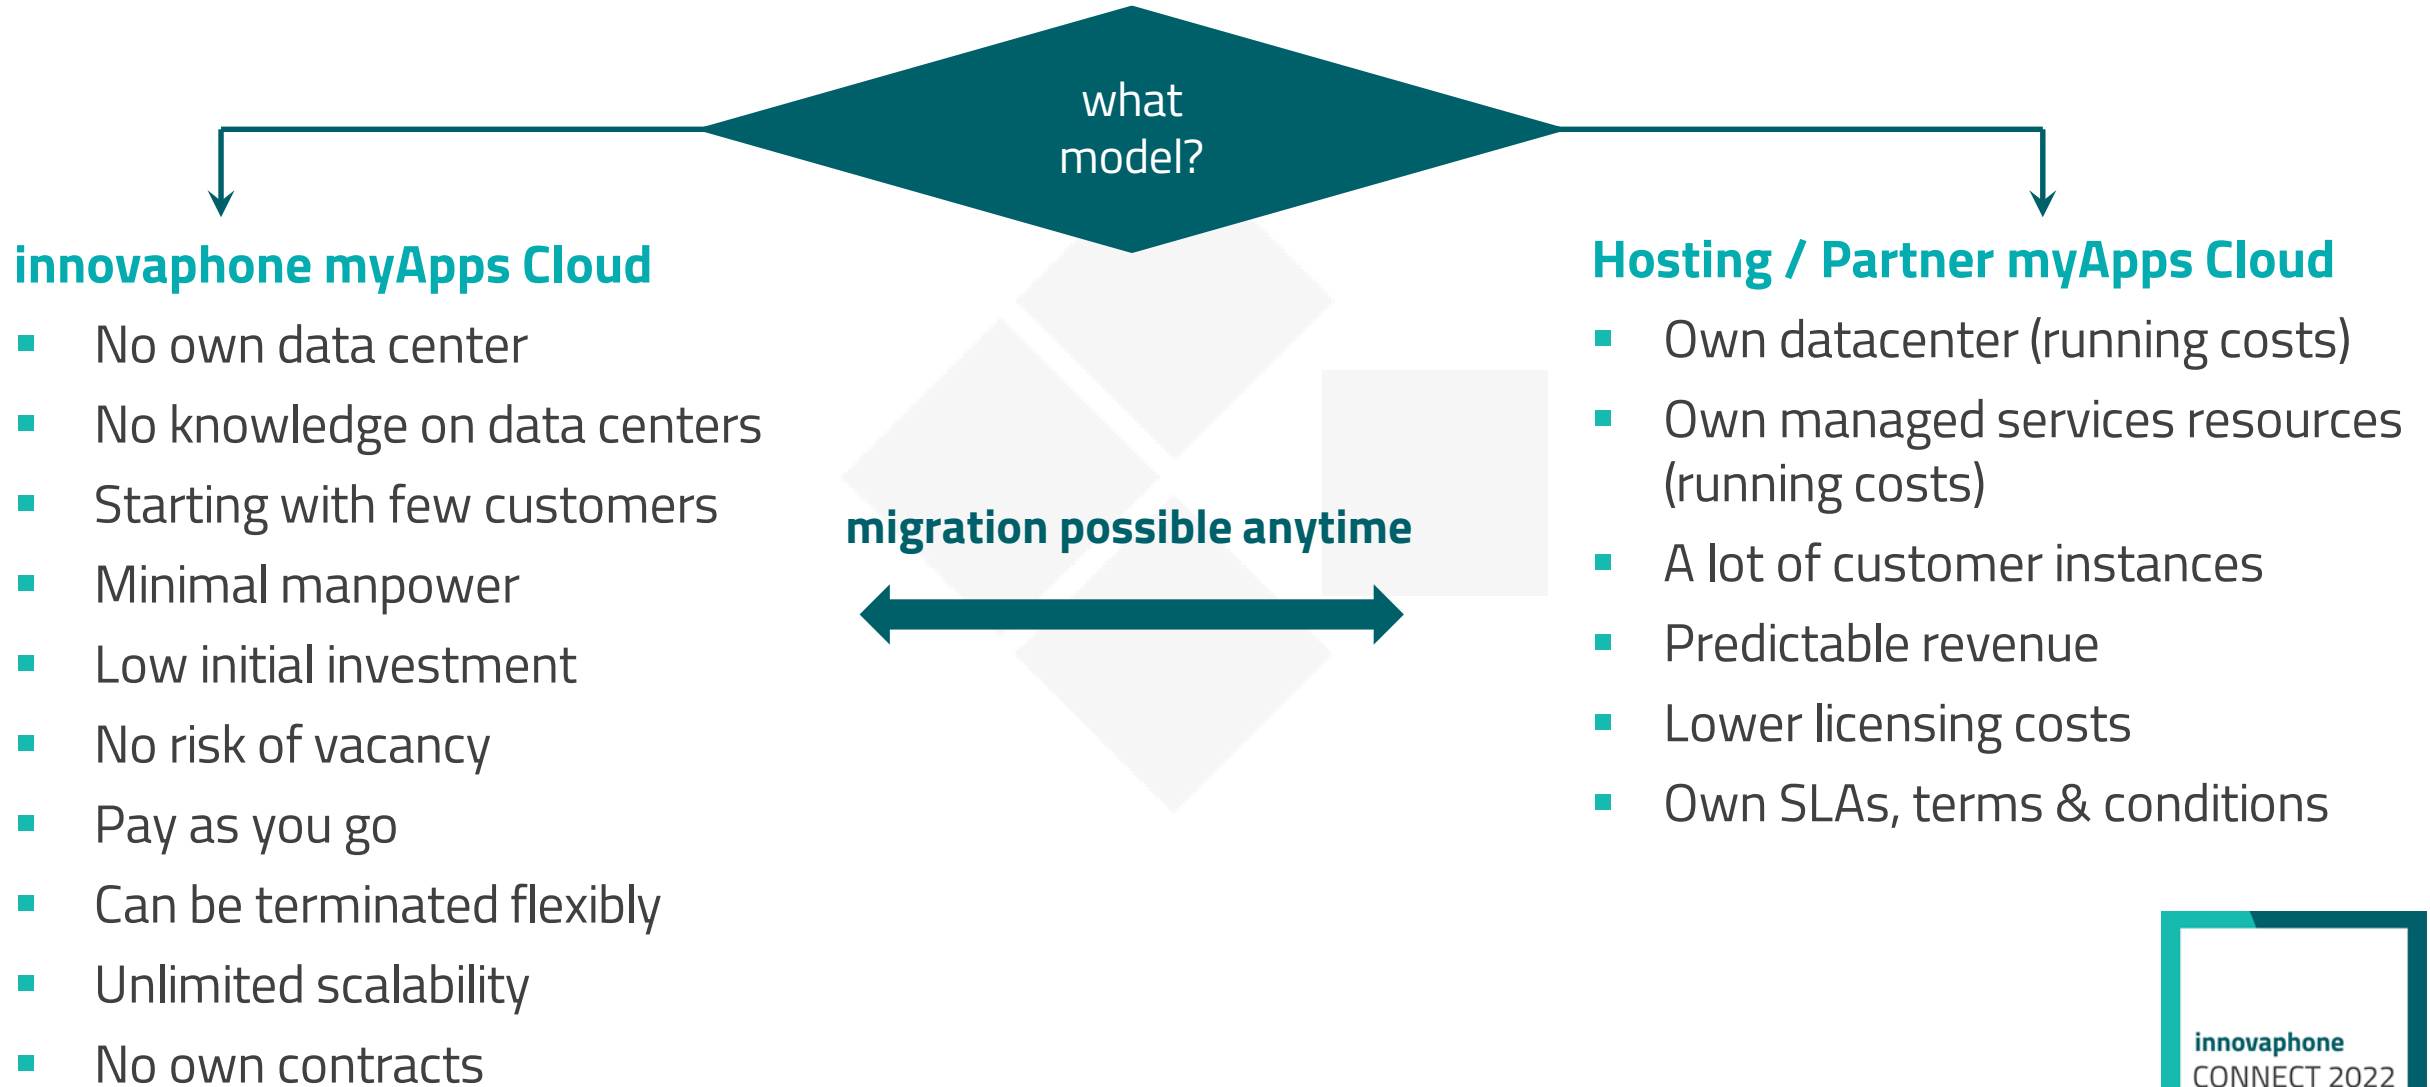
what model?

innovaphone myApps Cloud

- No own data center
- No knowledge on data centers
- Starting with few customers
- Minimal manpower
- Low initial investment
- No risk of vacancy
- Pay as you go
- Can be terminated flexibly
- Unlimited scalability
- No own contracts

migration possible anytime

Hosting / Partner myApps Cloud

- Own datacenter (running costs)
- Own managed services resources (running costs)
- A lot of customer instances
- Predictable revenue
- Lower licensing costs
- Own SLAs, terms & conditions

innovaphone CONNECT 2022